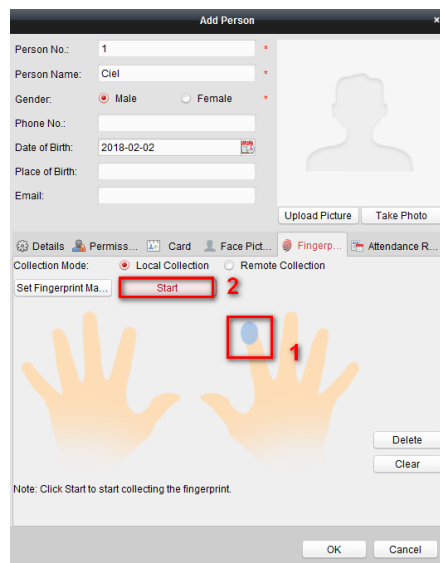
Add Person

Person No.: 1 *

Person Name: Ciel *

Gender: Male Female *

Phone No.:

Date of Birth: 2018-02-02

Place of Birth:

Email:

Upload Picture Take Photo

Details Permiss... Card Face Pict... Fingerp... Attendance R...

Collection Mode: Local Collection Remote Collection

Set Fingerprint Ma... Start 2

1

Delete

Clear

Note: Click Start to start collecting the fingerprint.

OK Cancel